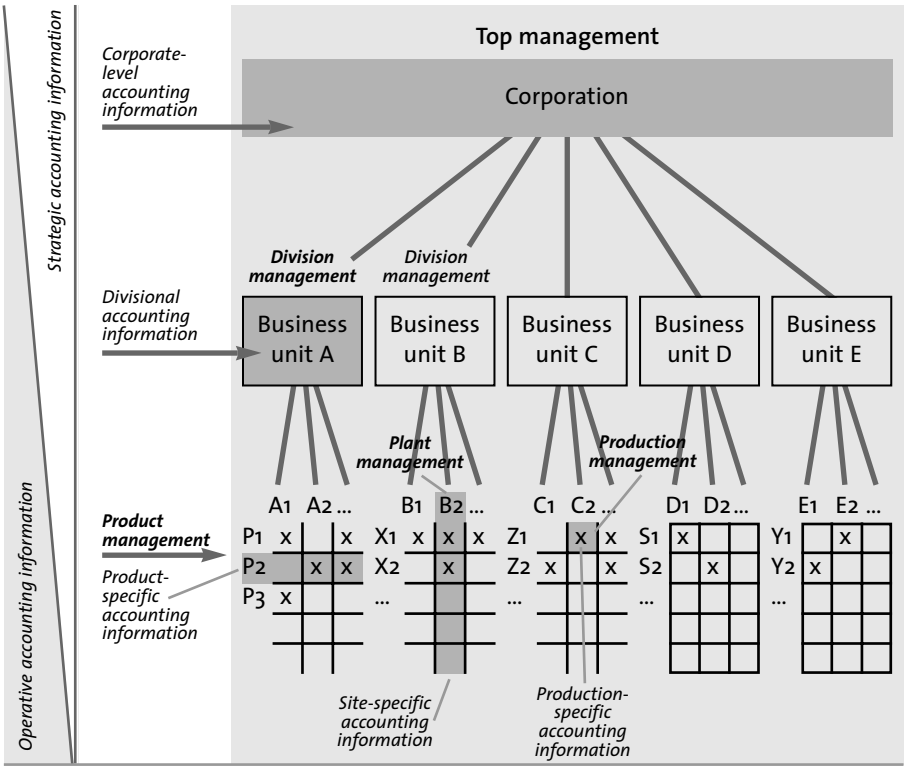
Strategic accounting information

Operative accounting information

Top management

Corporate-level accounting information

Corporation

Division management

Division management

Divisional accounting information

Business unit A

Business unit B

Business unit C

Business unit D

Business unit E

Plant management

Production management

Product management

Product-specific accounting information

A1 A2 ...

P1 x x
P2 x x
P3 x

B1 B2 ...

X1 x x x
X2 x
...

C1 C2 ...

Z1 x x
Z2 x x
...

D1 D2 ...

S1 x
S2 x
...

E1 E2 ...

Y1 x
Y2 x
...

Site-specific accounting information

Production-specific accounting information